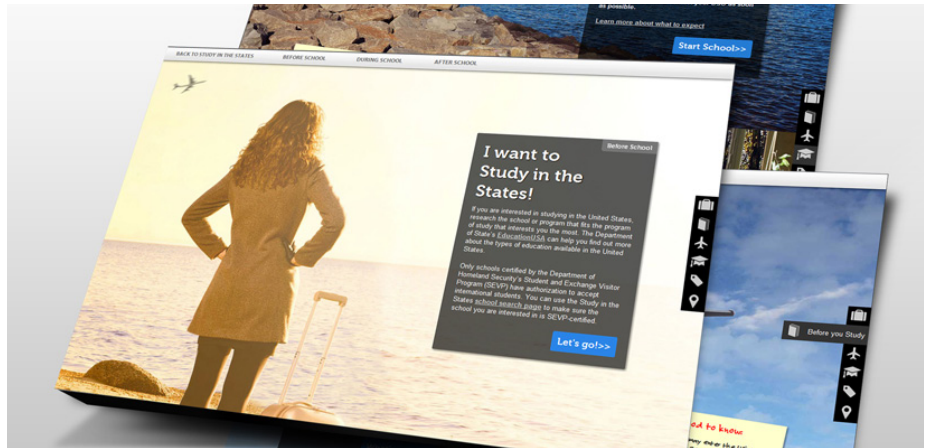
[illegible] as possible.

Learn more about what to expect

Start School>>

BACK TO STUDY IN THE STATES

BEFORE SCHOOL

DURING SCHOOL

AFTER SCHOOL

Before School

I want to Study in the States!

If you are interested in studying in the United States, research the school or program that fits the program of study that interests you the most. The Department of State's EducationUSA can help you find out more about the types of education available in the United States.

Only schools certified by the Department of Homeland Security's Student and Exchange Visitor Program (SEVP) have authorization to accept international students. You can use the Study in the States school search page to make sure the school you are interested in is SEVP-certified.

Let's go!>>

Before you Study

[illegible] to know